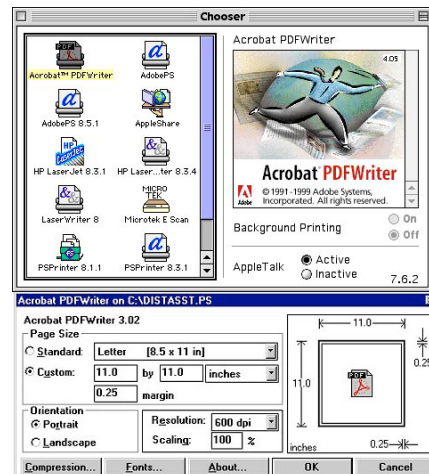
Chooser

Acrobat™ PDFWriter
AdobePS
AdobePS 8.5.1
AppleShare
HP LaserJet 8.3.1
HP Laser...ter 8.3.4
LaserWriter 8
Microtek E Scan
PSPrinter 8.1.1
PSPrinter 8.3.1

Acrobat PDFWriter

4.05

Acrobat PDFWriter
© 1991-1999 Adobe Systems, Incorporated. All rights reserved.

Background Printing
On
Off

AppleTalk
Active
Inactive
7.6.2

Acrobat PDFWriter on C:\DISTASST.PS

Acrobat PDFWriter 3.02

Page Size
Standard: Letter [8.5 x 11 in]
Custom: 11.0 by 11.0 inches
0.25 margin

Orientation
Portrait
Landscape

Resolution: 600 dpi
Scaling: 100 %

11.0
11.0
0.25
inches
0.25

Compression... Fonts... About... OK Cancel